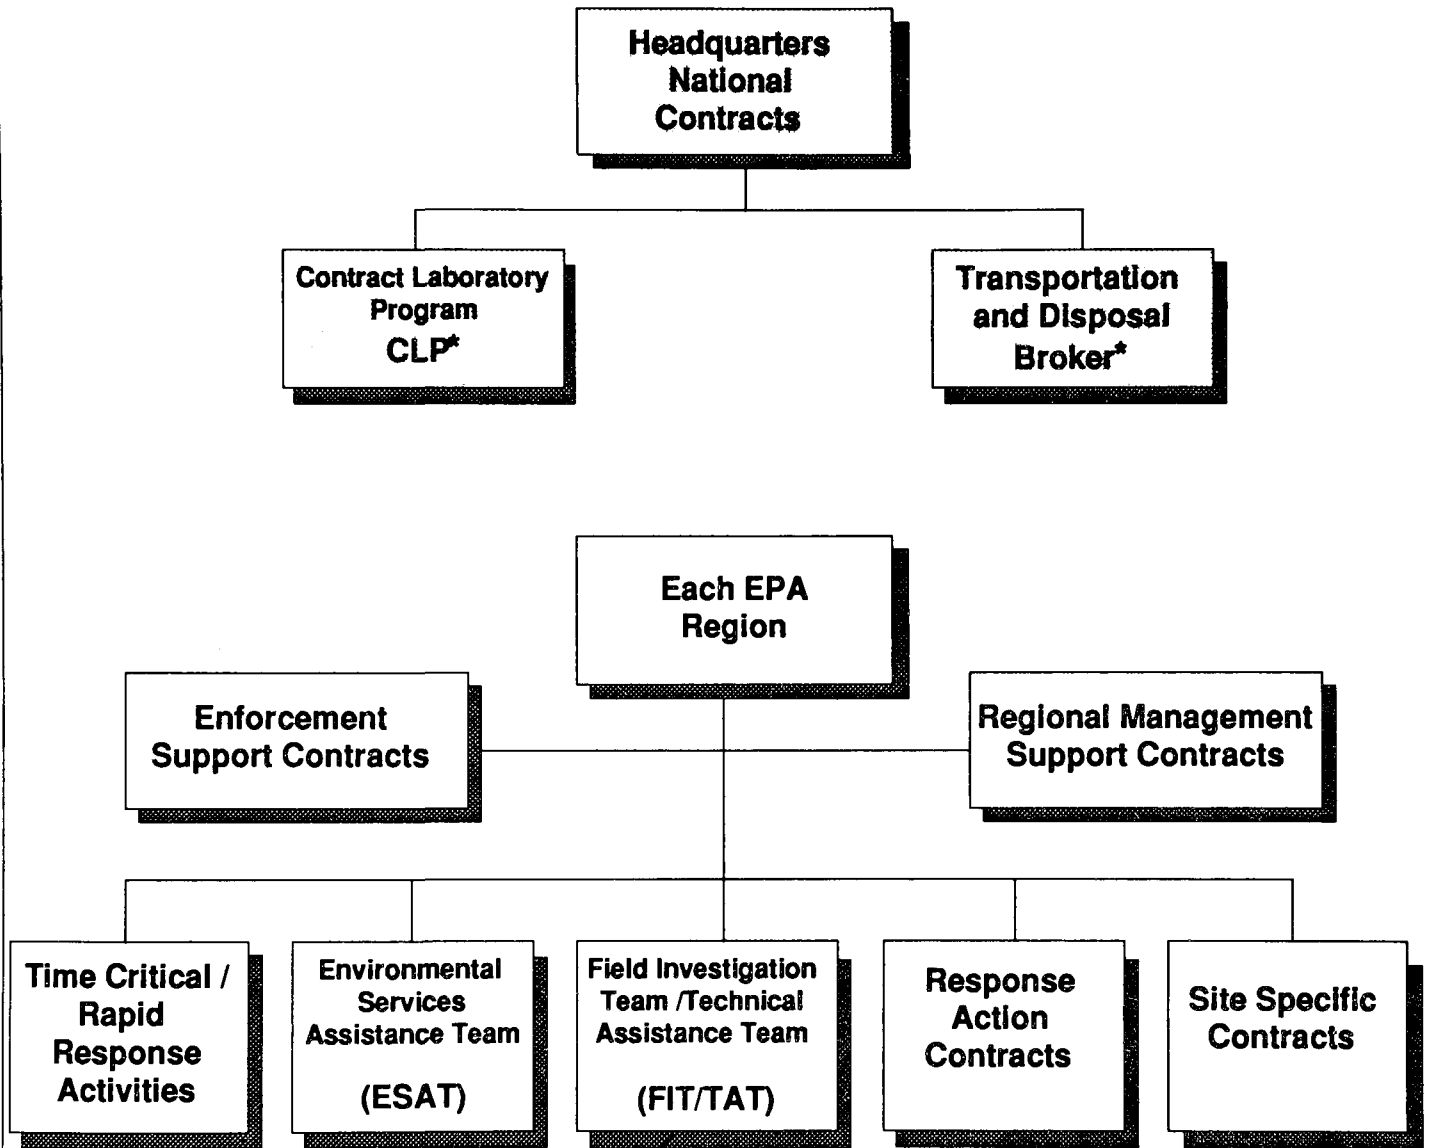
Headquarters National Contracts

Contract Laboratory Program CLP*

Transportation and Disposal Broker*

Each EPA Region

Enforcement Support Contracts

Regional Management Support Contracts

Time Critical / Rapid Response Activities

Environmental Services Assistance Team (ESAT)

Field Investigation Team /Technical Assistance Team (FIT/TAT)

Response Action Contracts

Site Specific Contracts